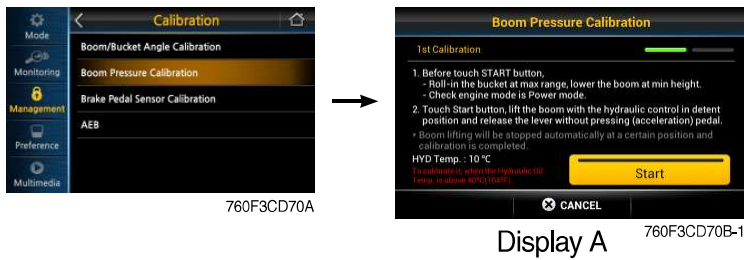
Mode
Monitoring
Management
Preference
Multimedia

Calibration
Boom/Bucket Angle Calibration
Boom Pressure Calibration
Brake Pedal Sensor Calibration
AEB

760F3CD70A

Boom Pressure Calibration
1st Calibration
1. Before touch START button,
- Roll-in the bucket at max range, lower the boom at min height.
- Check engine mode is Power mode.
2. Touch Start button, lift the boom with the hydraulic control in detent position and release the lever without pressing (acceleration) pedal.
* Boom lifting will be stopped automatically at a certain position and calibration is completed.
HYD Temp. : 10 °C
To calibrate it, when the Hydraulic Oil Temp. is above 40°C(104°F)
Start
CANCEL

Display A

760F3CD70B-1